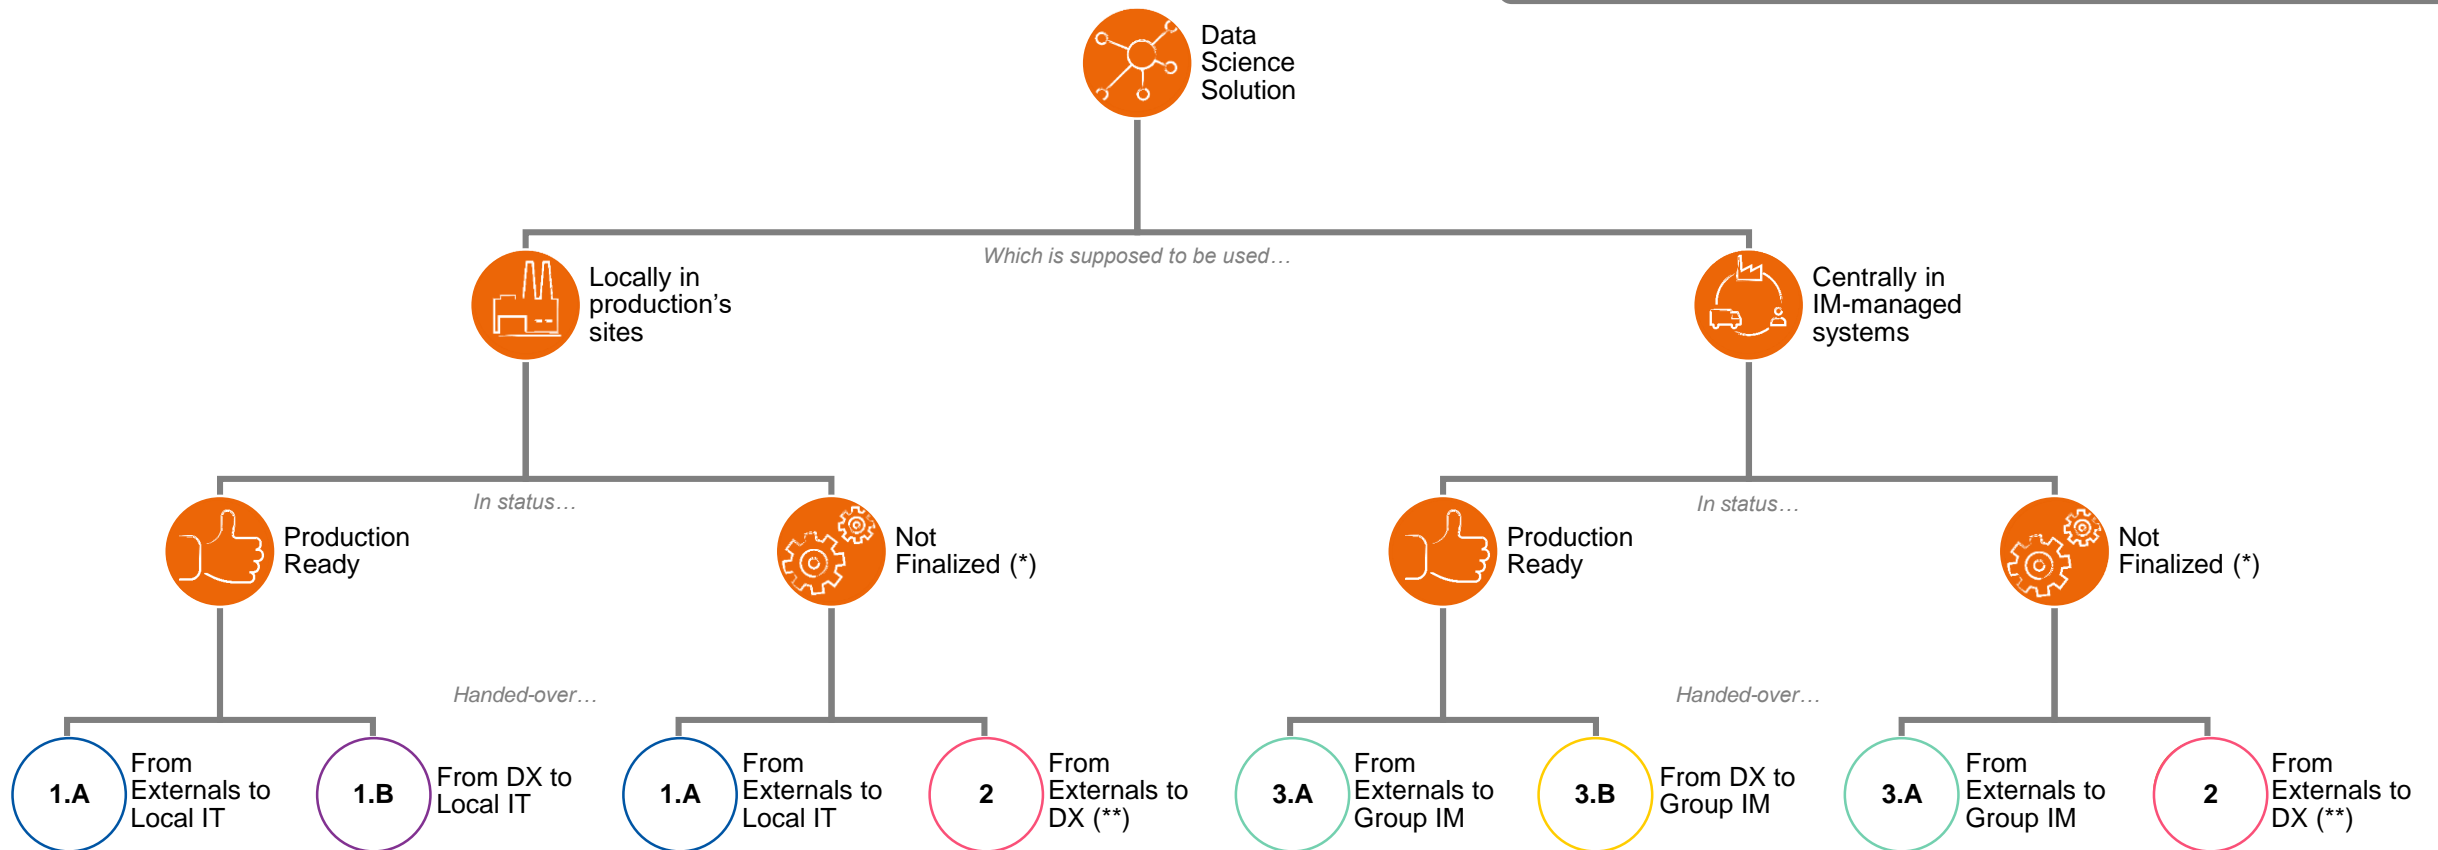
Data Science Solution

Which is supposed to be used…

Locally in production's sites

Centrally in IM-managed systems

In status…

Production Ready

Not Finalized (*)

In status…

Production Ready

Not Finalized (*)

Handed-over…

Handed-over…

1.A From Externals to Local IT

1.B From DX to Local IT

1.A From Externals to Local IT

2 From Externals to DX (**)

3.A From Externals to Group IM

3.B From DX to Group IM

3.A From Externals to Group IM

2 From Externals to DX (**)